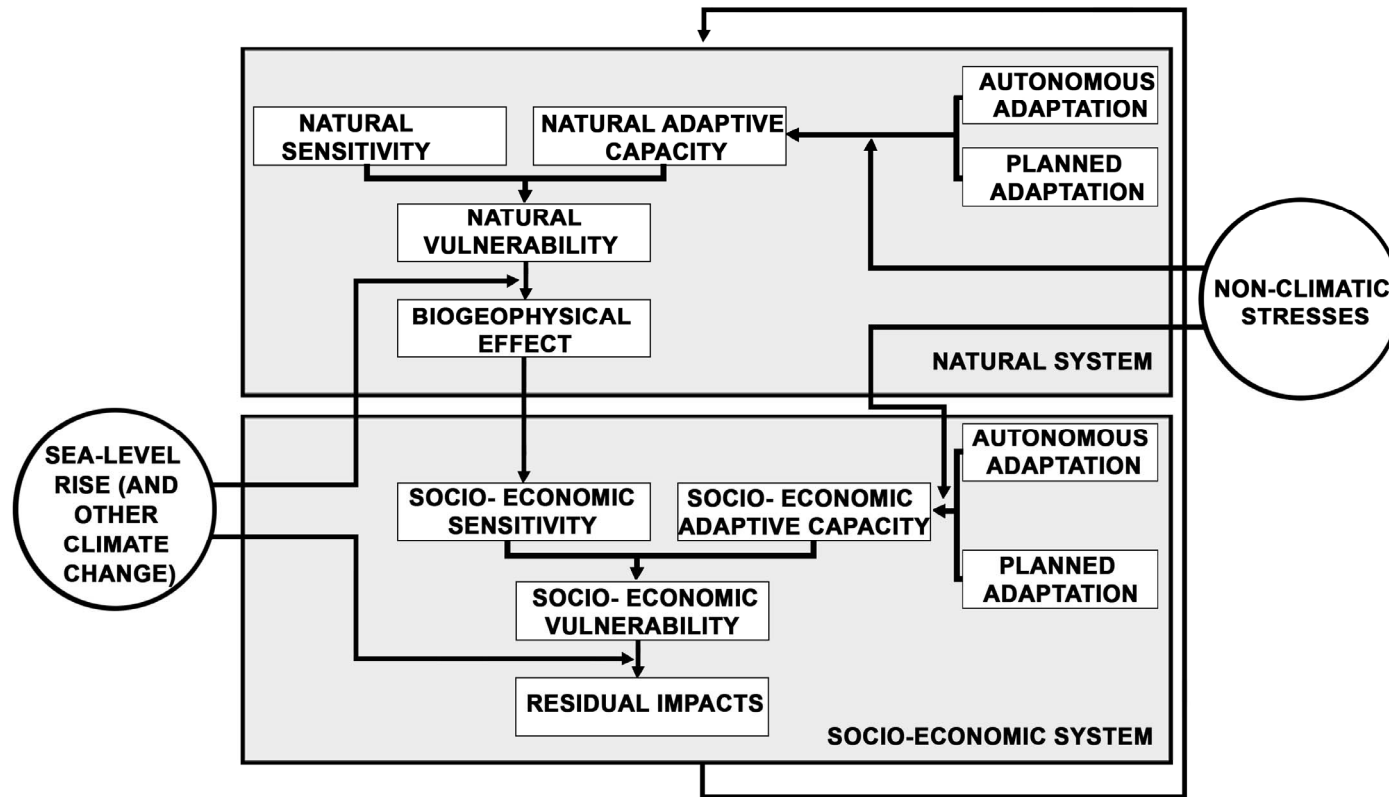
NATURAL SENSITIVITY

NATURAL ADAPTIVE CAPACITY

AUTONOMOUS ADAPTATION

PLANNED ADAPTATION

NATURAL VULNERABILITY

BIOGEOPHYSICAL EFFECT

NON-CLIMATIC STRESSES

NATURAL SYSTEM

SEA-LEVEL RISE (AND OTHER CLIMATE CHANGE)

AUTONOMOUS ADAPTATION

SOCIO- ECONOMIC SENSITIVITY

SOCIO- ECONOMIC ADAPTIVE CAPACITY

PLANNED ADAPTATION

SOCIO- ECONOMIC VULNERABILITY

RESIDUAL IMPACTS

SOCIO-ECONOMIC SYSTEM